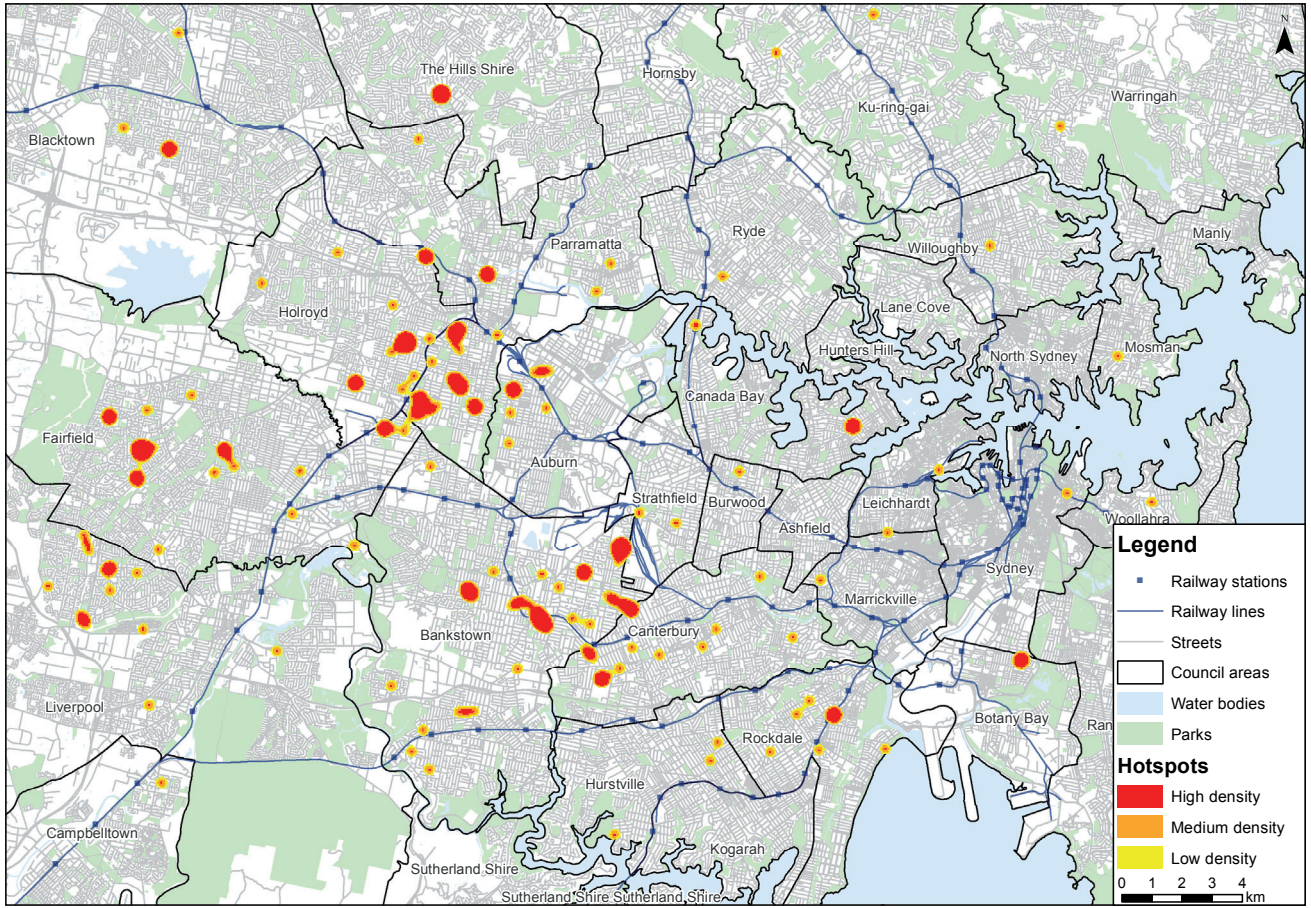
N

The Hills Shire

Hornsby

Ku-ring-gai

Warringah

Blacktown

Parramatta

Ryde

Willoughby

Manly

Holroyd

Lane Cove

Hunters Hill

North Sydney

Mosman

Canada Bay

Fairfield

Auburn

Leichhardt

Strathfield

Burwood

Woollahra

Ashfield

Sydney

Marrickville

Bankstown

Canterbury

Liverpool

Botany Bay

Ran

Rockdale

Hurstville

Campbelltown

Kogarah

Sutherland Shire

Sutherland Shire Sutherland Shire

Legend

Railway stations

Railway lines

Streets

Council areas

Water bodies

Parks

Hotspots

High density

Medium density

Low density

0 1 2 3 4 km